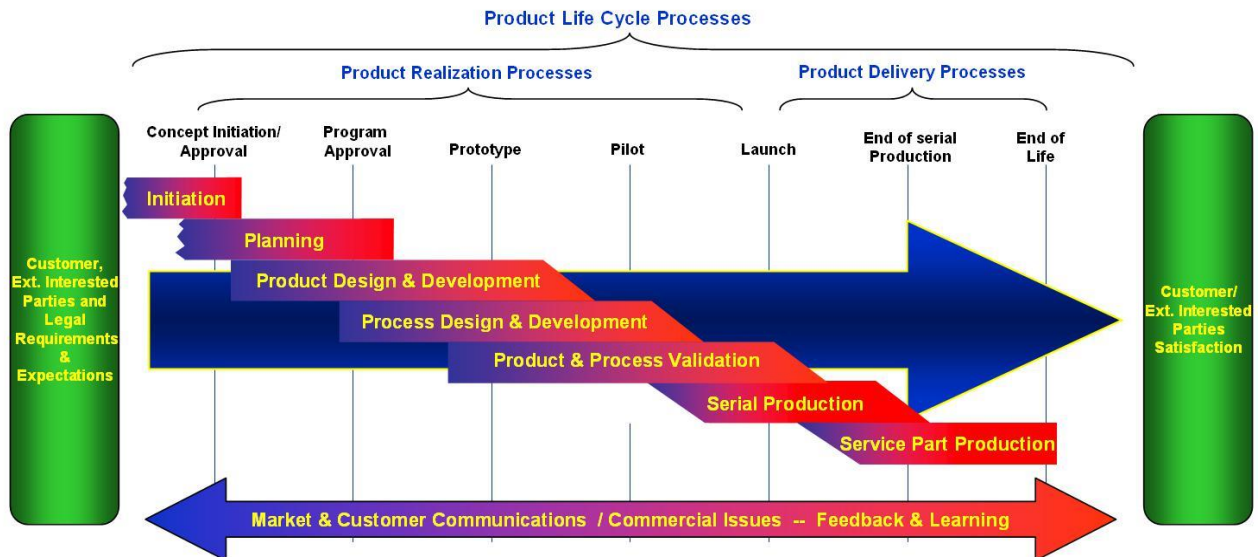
Product Life Cycle Processes

Product Realization Processes

Product Delivery Processes

Customer, Ext. Interested Parties and Legal Requirements & Expectations

Concept Initiation/ Approval

Program Approval

Prototype

Pilot

Launch

End of serial Production

End of Life

Customer/ Ext. Interested Parties Satisfaction

Initiation

Planning

Product Design & Development

Process Design & Development

Product & Process Validation

Serial Production

Service Part Production

Market & Customer Communications / Commercial Issues -- Feedback & Learning